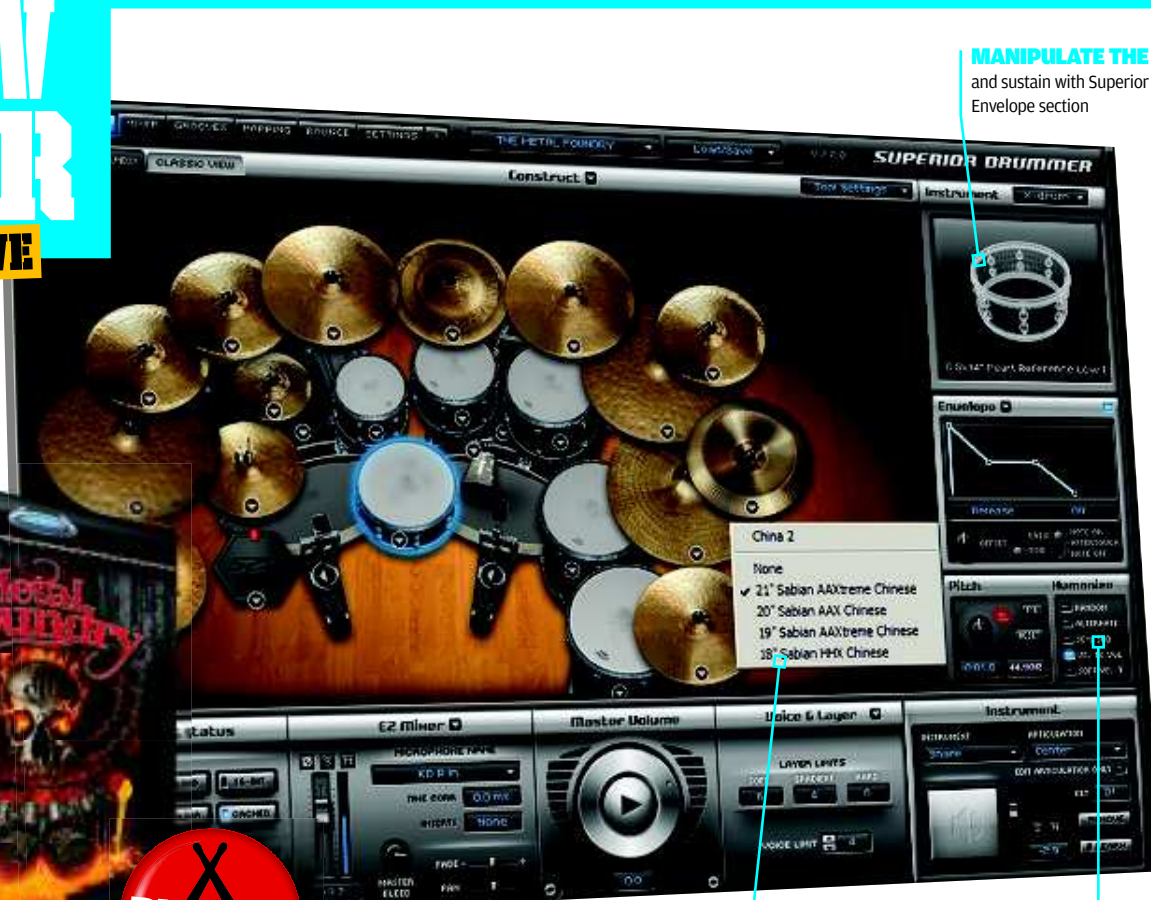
MANIPULATE THE
and sustain with Superior Envelope section

GROOVES MAPPING BOUNCE SETTINGS
THE METAL FOUNDRY
Load/Save
SUPERIOR DRUMMER
CLASSIC VIEW
Construct
Tool Settings
Instrument
Envelope
Release
China 2
None
21" Sabian AAXtreme Chinese
20" Sabian AAX Chinese
19" Sabian AAXtreme Chinese
18" Sabian HHX Chinese
Pitch
Humanize
Status
16-BIT
CACHED
EZ Mixer
MICROPHONE NAME
TIME CORR
INVERT
None
MASTER
Master Volume
Voice & Layer
LAYER LIMITS
VOICE LIMIT
Instrument
INSTRUMENT
Snare
ARTICULATION
Center
EDIT ARTICULATION